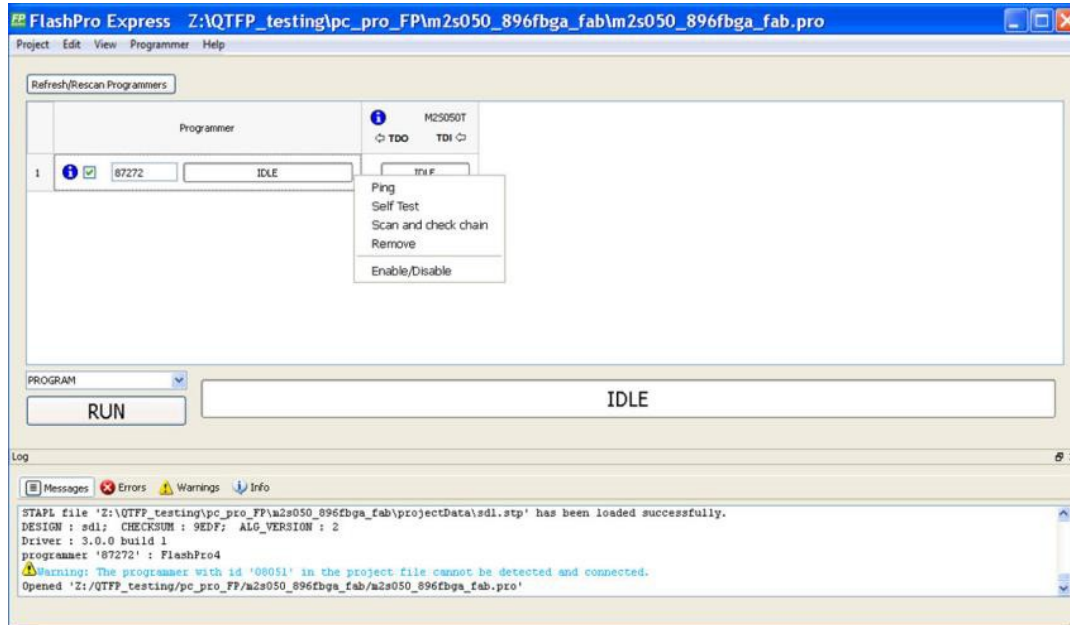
FlashPro Express Z:\QTFP_testing\pc_pro_FP\m2s050_896fbga_fab\m2s050_896fbga_fab.pro

Project Edit View Programmer Help

Refresh/Rescan Programmers

| | Programmer | M2S050T ⇦ TDO TDI ⇦ |
|---|---|---|
| 1 | 87272 IDLE | IDLE |

Ping
Self Test
Scan and check chain
Remove
Enable/Disable

PROGRAM

RUN

IDLE

Log

Messages Errors Warnings Info

STAPL file 'Z:\QTFP_testing\pc_pro_FP\m2s050_896fbga_fab\projectData\sdl.stp' has been loaded successfully.
DESIGN : sdl; CHECKSUM : 9EDF; ALG_VERSION : 2
Driver : 3.0.0 build 1
programmer '87272' : FlashPro4
Warning: The programmer with id '08051' in the project file cannot be detected and connected.
Opened 'Z:/QTFP_testing/pc_pro_FP/m2s050_896fbga_fab/m2s050_896fbga_fab.pro'